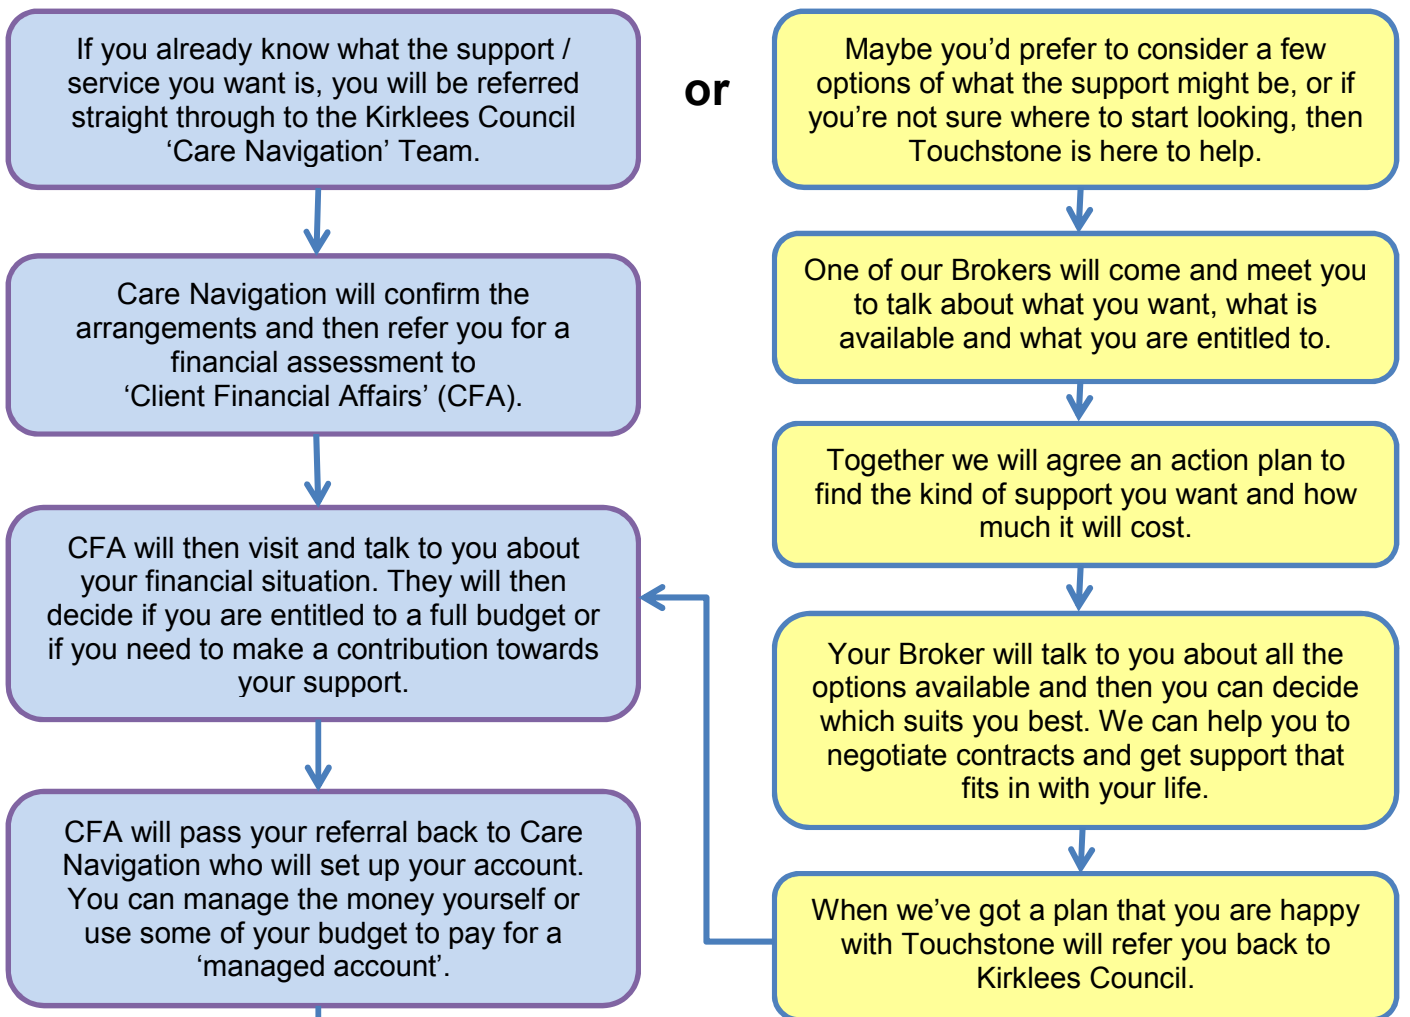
If you already know what the support / service you want is, you will be referred straight through to the Kirklees Council 'Care Navigation' Team.

Care Navigation will confirm the arrangements and then refer you for a financial assessment to 'Client Financial Affairs' (CFA).

CFA will then visit and talk to you about your financial situation. They will then decide if you are entitled to a full budget or if you need to make a contribution towards your support.

CFA will pass your referral back to Care Navigation who will set up your account. You can manage the money yourself or use some of your budget to pay for a 'managed account'.

or

Maybe you'd prefer to consider a few options of what the support might be, or if you're not sure where to start looking, then Touchstone is here to help.

One of our Brokers will come and meet you to talk about what you want, what is available and what you are entitled to.

Together we will agree an action plan to find the kind of support you want and how much it will cost.

Your Broker will talk to you about all the options available and then you can decide which suits you best. We can help you to negotiate contracts and get support that fits in with your life.

When we've got a plan that you are happy with Touchstone will refer you back to Kirklees Council.